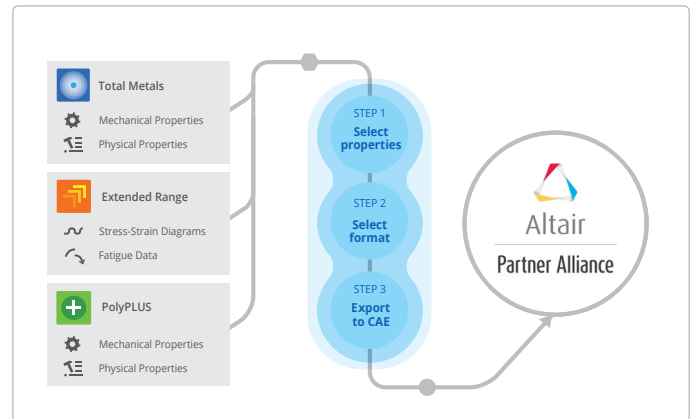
Total Metals

Mechanical Properties

Physical Properties

Extended Range

Stress-Strain Diagrams

Fatigue Data

PolyPLUS

Mechanical Properties

Physical Properties

STEP 1
Select properties

STEP 2
Select format

STEP 3
Export to CAE

Altair

Partner Alliance